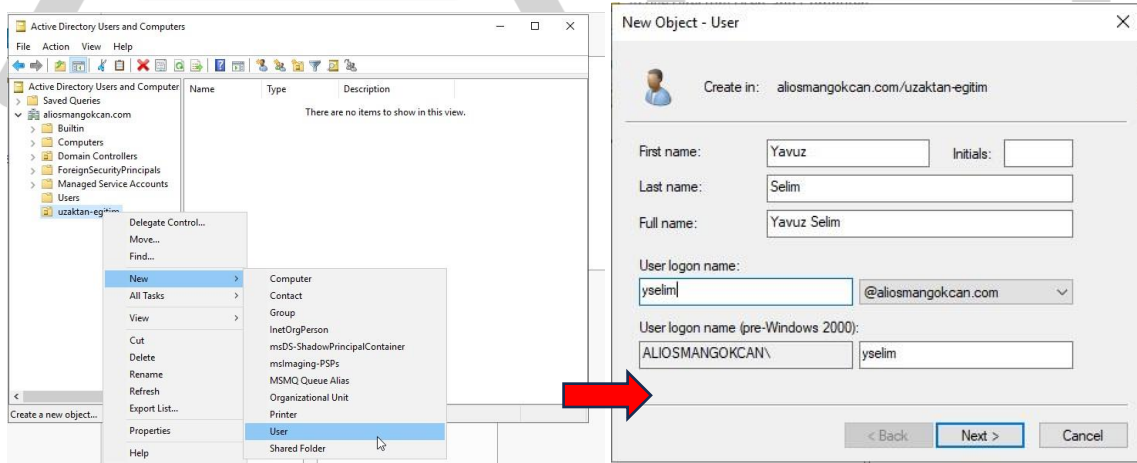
Active Directory Users and Computers

File Action View Help

Active Directory Users and Computer
Saved Queries
aliosmangokcan.com
Builtin
Computers
Domain Controllers
ForeignSecurityPrincipals
Managed Service Accounts
Users
uzaktan-egitim

| Name | Type | Description |
|---|---|---|

There are no items to show in this view.

Delegate Control...
Move...
Find...
New
All Tasks
View
Cut
Delete
Rename
Refresh
Export List...
Properties
Help

Computer
Contact
Group
InetOrgPerson
msDS-ShadowPrincipalContainer
msImaging-PSPs
MSMQ Queue Alias
Organizational Unit
Printer
User
Shared Folder

Create a new object...

New Object - User

Create in: aliosmangokcan.com/uzaktan-egitim

First name: Yavuz
Initials:
Last name: Selim
Full name: Yavuz Selim

User logon name:
yselim
@aliosmangokcan.com

User logon name (pre-Windows 2000):
ALIOSMANGOKCAN\
yselim

< Back
Next >
Cancel